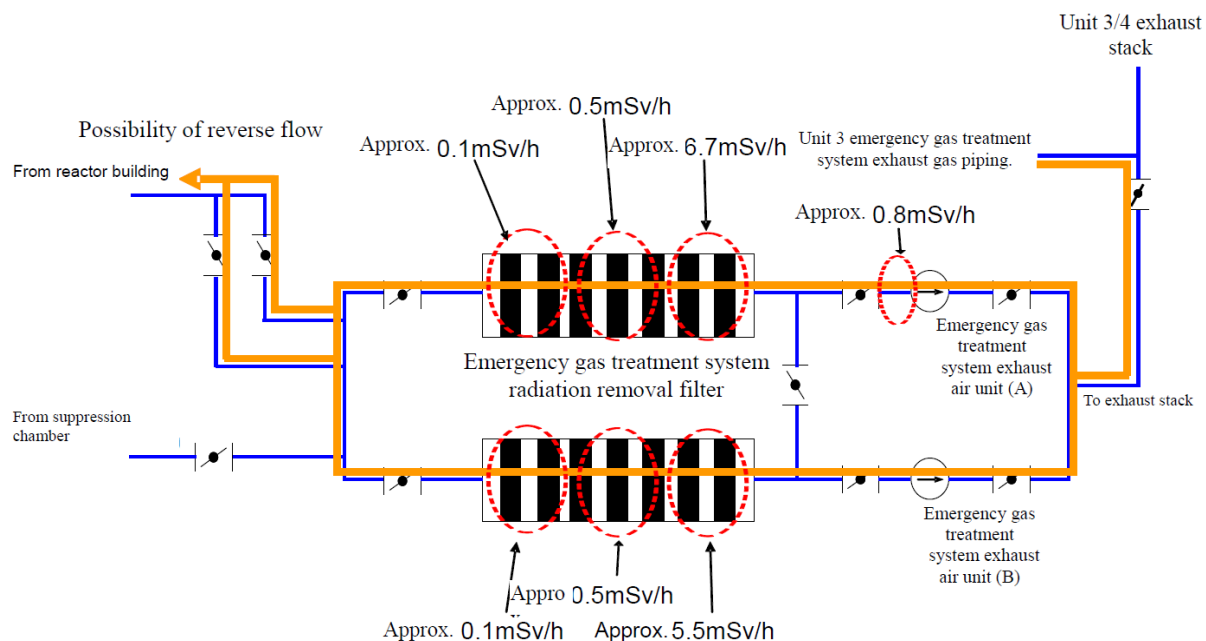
Unit 3/4 exhaust stack

Approx. 0.5mSv/h

Possibility of reverse flow

Approx. 0.1mSv/h

Approx. 6.7mSv/h

Unit 3 emergency gas treatment system exhaust gas piping.

From reactor building

Approx. 0.8mSv/h

Emergency gas treatment system exhaust air unit (A)

Emergency gas treatment system radiation removal filter

To exhaust stack

From suppression chamber

Emergency gas treatment system exhaust air unit (B)

Appro x. 0.5mSv/h

Approx. 0.1mSv/h

Approx. 5.5mSv/h